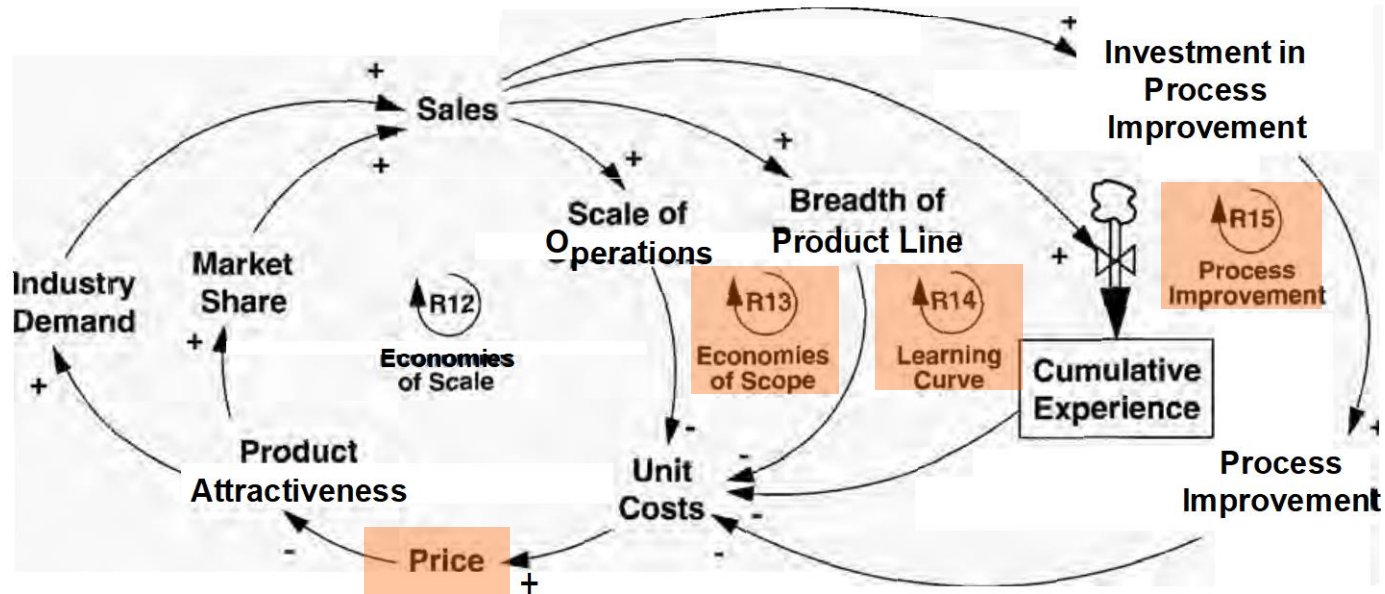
+
Sales
+
+
Investment in Process Improvement
+
+
Scale of Operations
Breadth of Product Line
R15
Process Improvement
+
Industry Demand
Market Share
R12
Economies of Scale
R13
Economies of Scope
R14
Learning Curve
Cumulative Experience
+
+
Product Attractiveness
-
Unit Costs
-
-
+
Process Improvement
-
-
Price
+